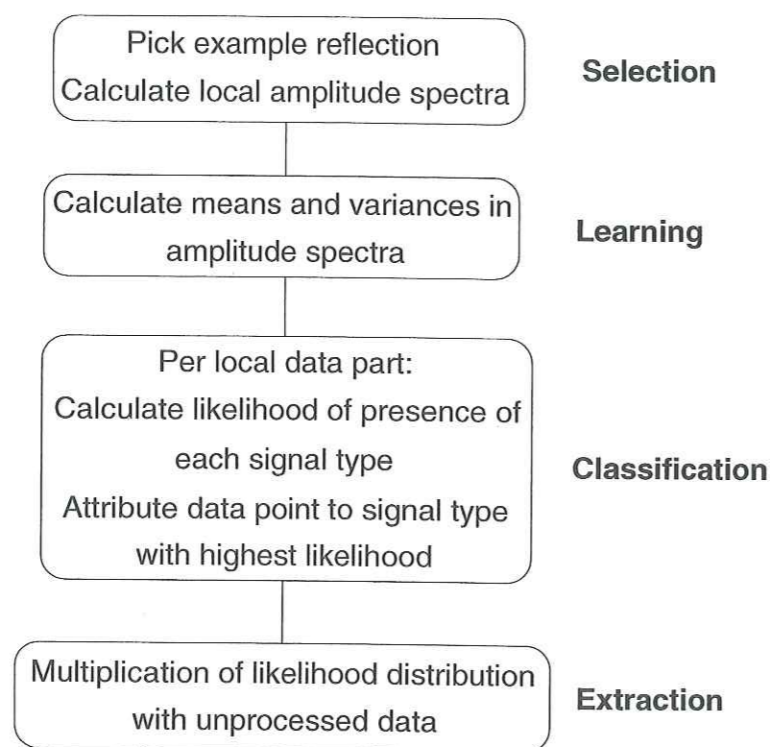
Pick example reflection
Calculate local amplitude spectra

Selection

Calculate means and variances in amplitude spectra

Learning

Per local data part:
Calculate likelihood of presence of each signal type
Attribute data point to signal type with highest likelihood

Classification

Multiplication of likelihood distribution with unprocessed data

Extraction